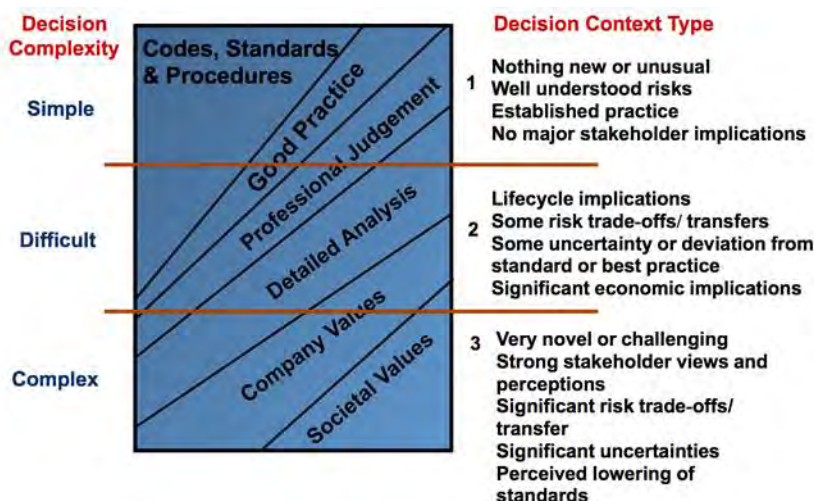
Decision Complexity

Simple

Difficult

Complex

Codes, Standards & Procedures

Good Practice

Professional Judgement

Detailed Analysis

Company Values

Societal Values

Decision Context Type

1 Nothing new or unusual
Well understood risks
Established practice
No major stakeholder implications

2 Lifecycle implications
Some risk trade-offs/ transfers
Some uncertainty or deviation from standard or best practice
Significant economic implications

3 Very novel or challenging
Strong stakeholder views and perceptions
Significant risk trade-offs/ transfer
Significant uncertainties
Perceived lowering of standards